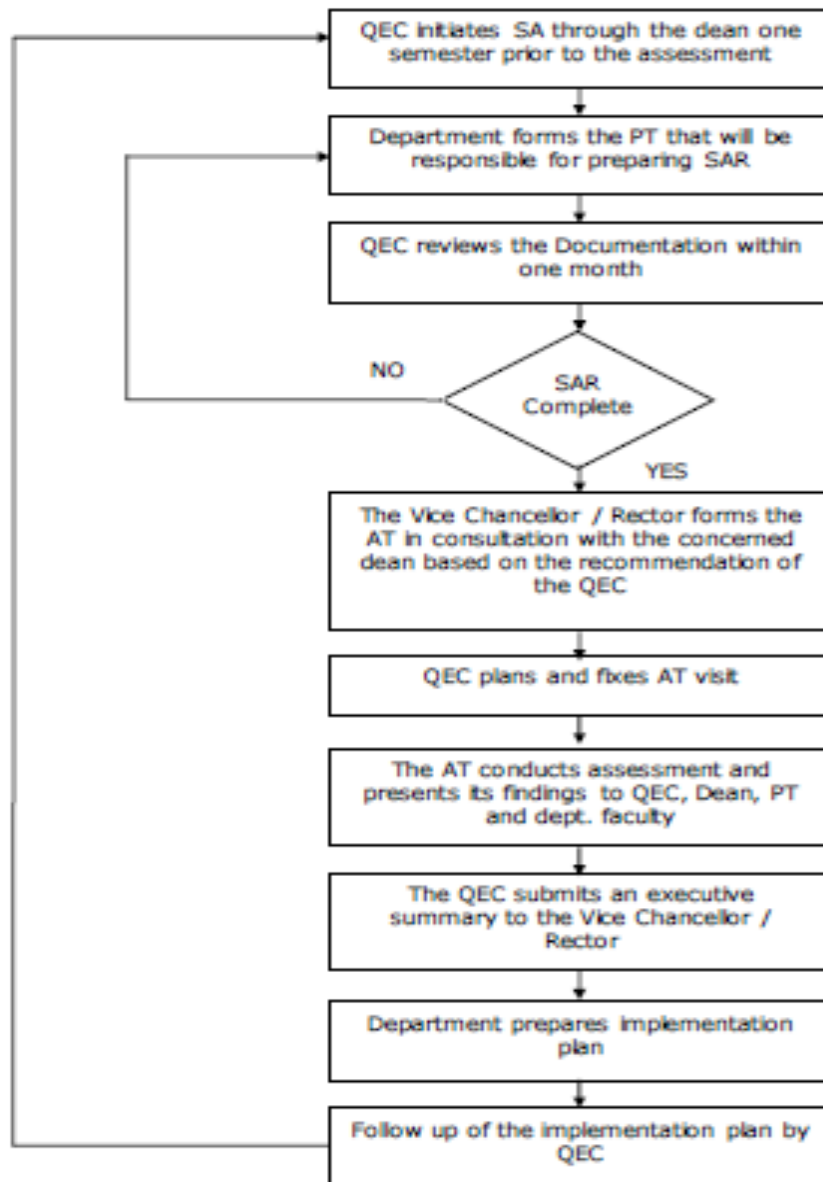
QEC initiates SA through the dean one semester prior to the assessment

Department forms the PT that will be responsible for preparing SAR

QEC reviews the Documentation within one month

NO

SAR Complete

YES

The Vice Chancellor / Rector forms the AT in consultation with the concerned dean based on the recommendation of the QEC

QEC plans and fixes AT visit

The AT conducts assessment and presents its findings to QEC, Dean, PT and dept. faculty

The QEC submits an executive summary to the Vice Chancellor / Rector

Department prepares implementation plan

Follow up of the implementation plan by QEC